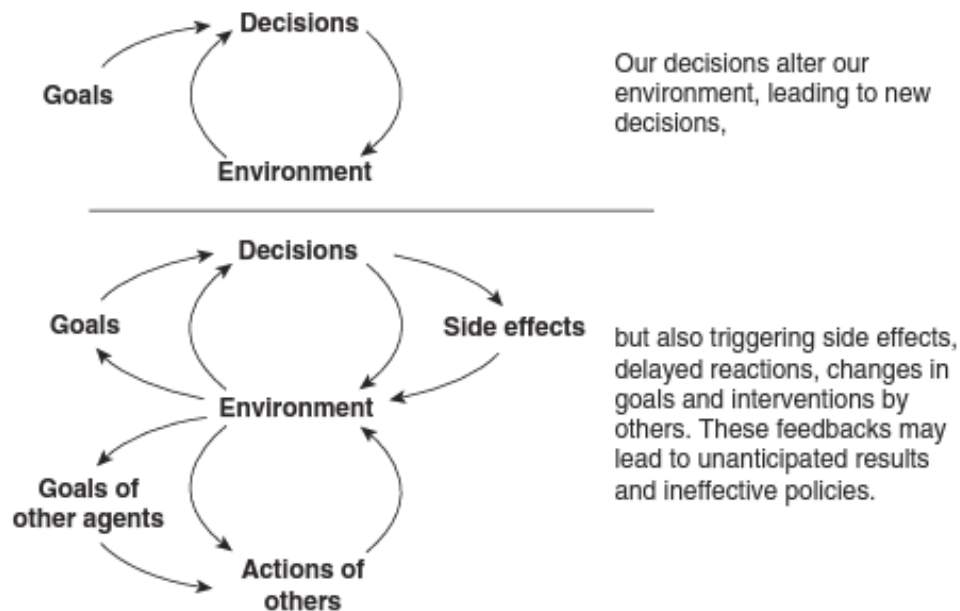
Decisions

Goals

Environment

Our decisions alter our environment, leading to new decisions,

Decisions

Goals

Side effects

Environment

Goals of other agents

Actions of others

but also triggering side effects, delayed reactions, changes in goals and interventions by others. These feedbacks may lead to unanticipated results and ineffective policies.